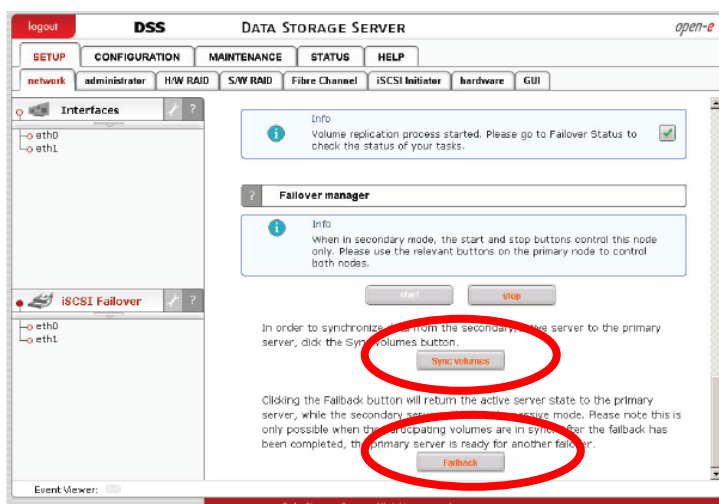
logout DSS DATA STORAGE SERVER open-e

SETUP CONFIGURATION MAINTENANCE STATUS HELP

network administrator H/W RAID S/W RAID Fibre Channel iSCSI Initiator hardware GUI

Interfaces ?

eth0
eth1

iSCSI Failover ?

eth0
eth1

Info
Volume replication process started. Please go to Failover Status to check the status of your tasks.

? Failover manager

Info
When in secondary mode, the start and stop buttons control this node only. Please use the relevant buttons on the primary node to control both nodes.

start stop

In order to synchronize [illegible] from the secondary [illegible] server to the primary server, click the Sync volumes button.

Sync volumes

Clicking the Failback button will return the active server state to the primary server, while the secondary serv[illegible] passive mode. Please note this is only possible when the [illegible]rticipating volumes are in sync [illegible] after the failback has been completed, th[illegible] primary server is ready for another failover.

Failback

Event Viewer: